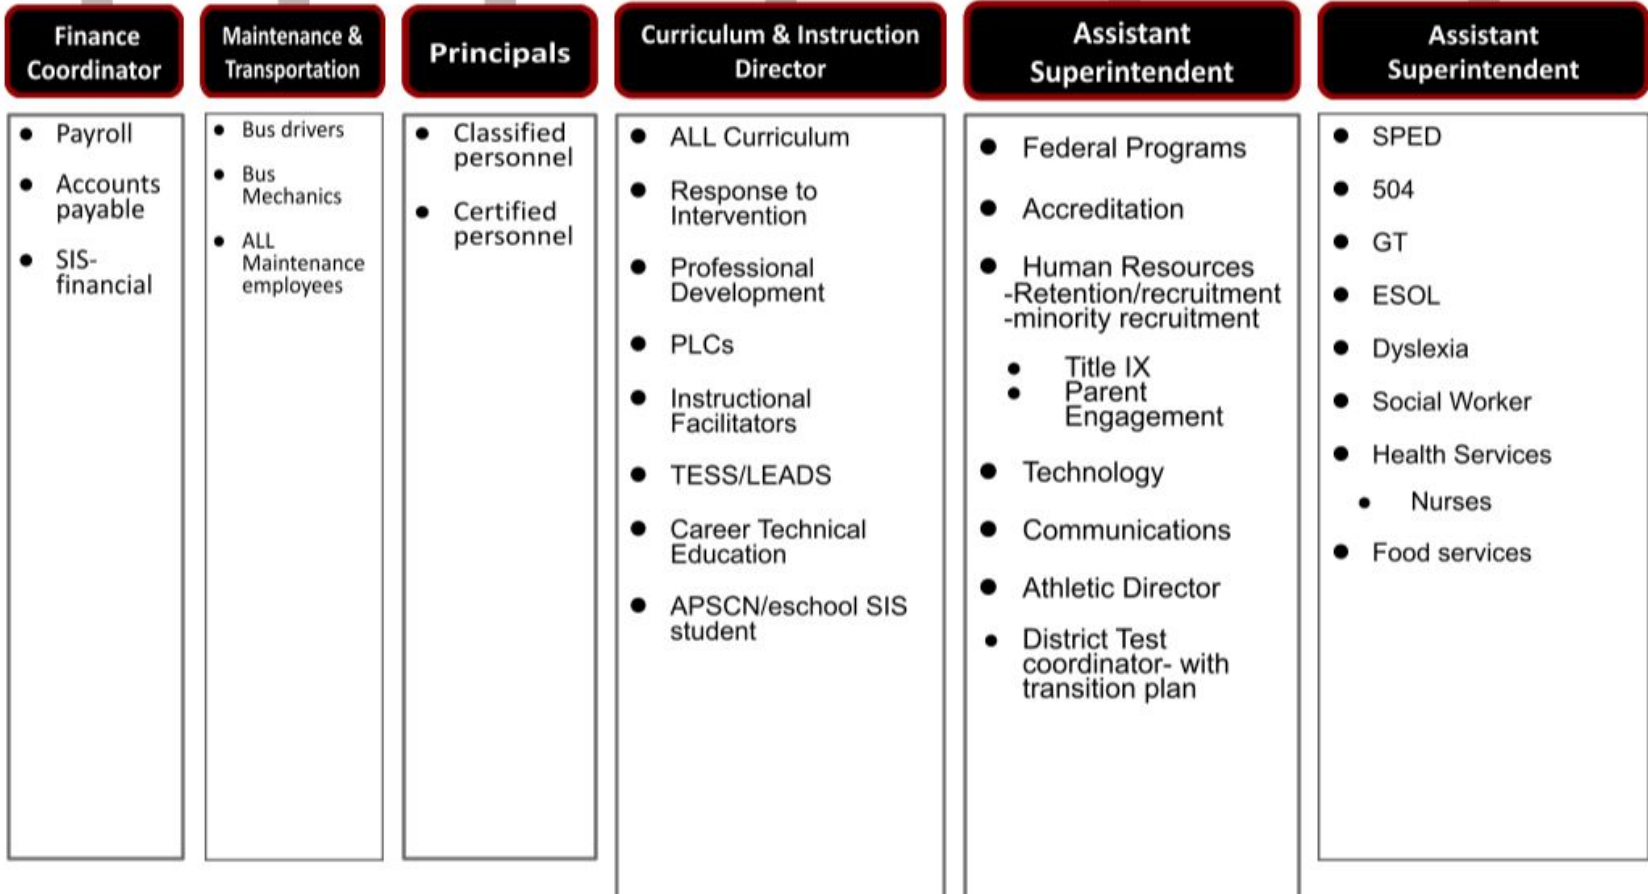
Finance Coordinator

- Payroll
- Accounts payable
- SIS-financial

Maintenance & Transportation

- Bus drivers
- Bus Mechanics
- ALL Maintenance employees

Principals

- Classified personnel
- Certified personnel

Curriculum & Instruction Director

- ALL Curriculum
- Response to Intervention
- Professional Development
- PLCs
- Instructional Facilitators
- TESS/LEADS
- Career Technical Education
- APSCN/eschool SIS student

Assistant Superintendent

- Federal Programs
- Accreditation
- Human Resources -Retention/recruitment -minority recruitment
  - Title IX
  - Parent Engagement
- Technology
- Communications
- Athletic Director
- District Test coordinator- with transition plan

Assistant Superintendent

- SPED
- 504
- GT
- ESOL
- Dyslexia
- Social Worker
- Health Services
  - Nurses
- Food services